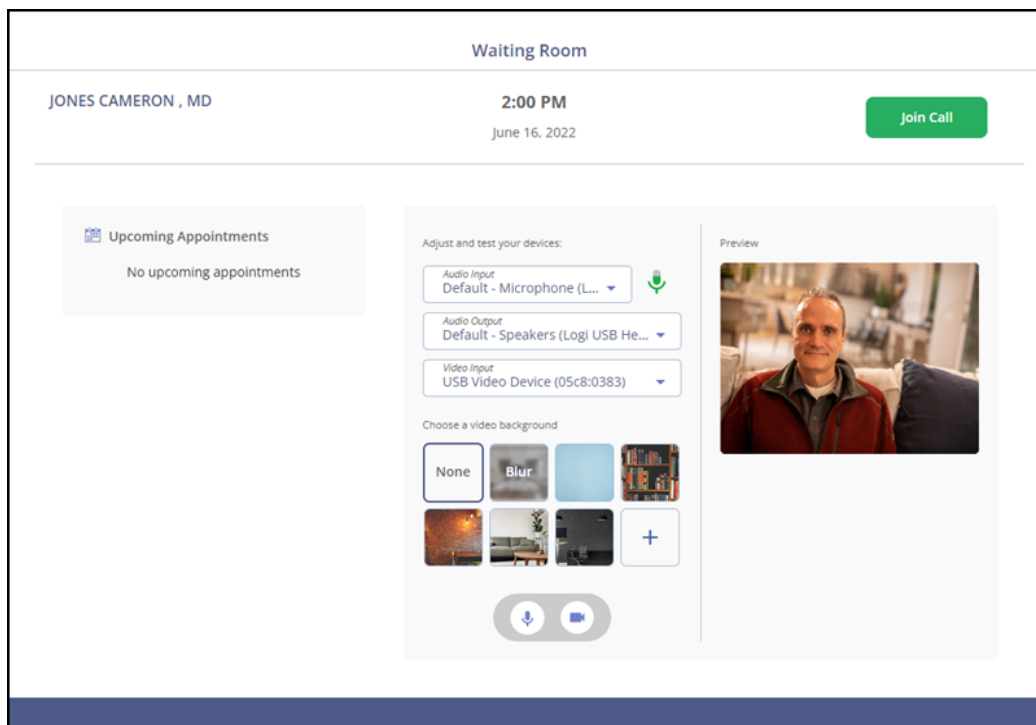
Waiting Room

JONES CAMERON , MD

2:00 PM

June 16, 2022

Join Call

Upcoming Appointments

No upcoming appointments

Adjust and test your devices:

Audio Input
Default - Microphone (L...

Audio Output
Default - Speakers (Logi USB He...

Video Input
USB Video Device (05c8:0383)

Choose a video background

None

Blur

+

Preview